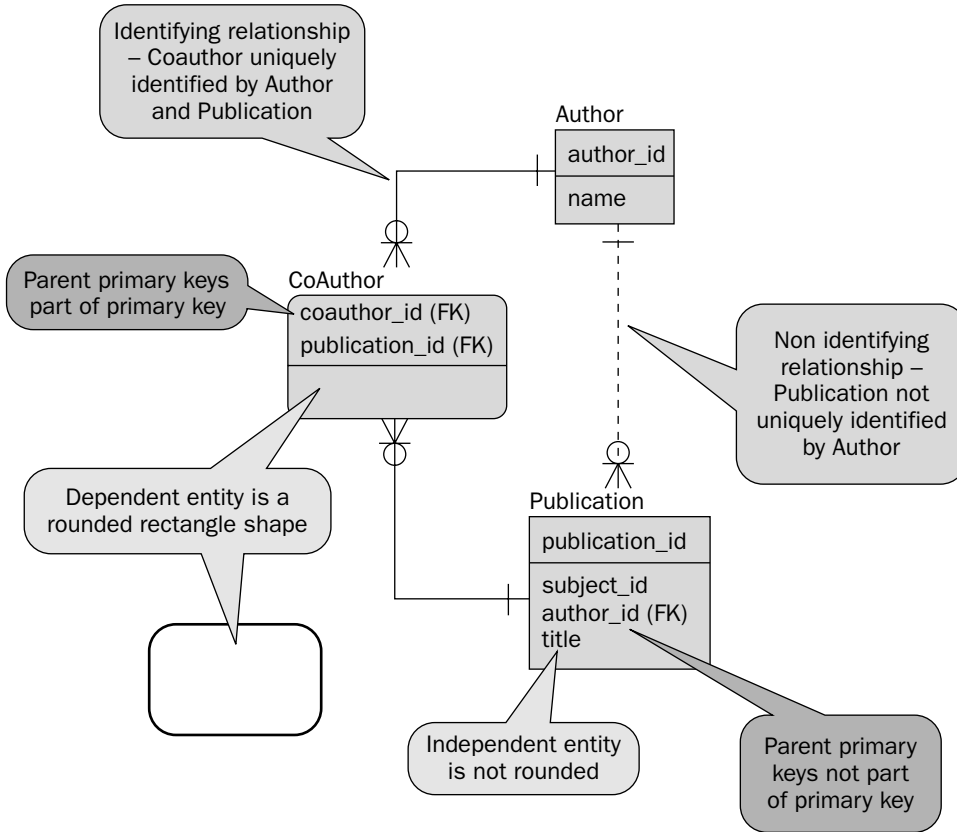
Identifying relationship – Coauthor uniquely identified by Author and Publication

Author

author_id

name

Parent primary keys part of primary key

CoAuthor

coauthor_id (FK)
publication_id (FK)

Non identifying relationship – Publication not uniquely identified by Author

Dependent entity is a rounded rectangle shape

Publication

publication_id

subject_id
author_id (FK)
title

Independent entity is not rounded

Parent primary keys not part of primary key